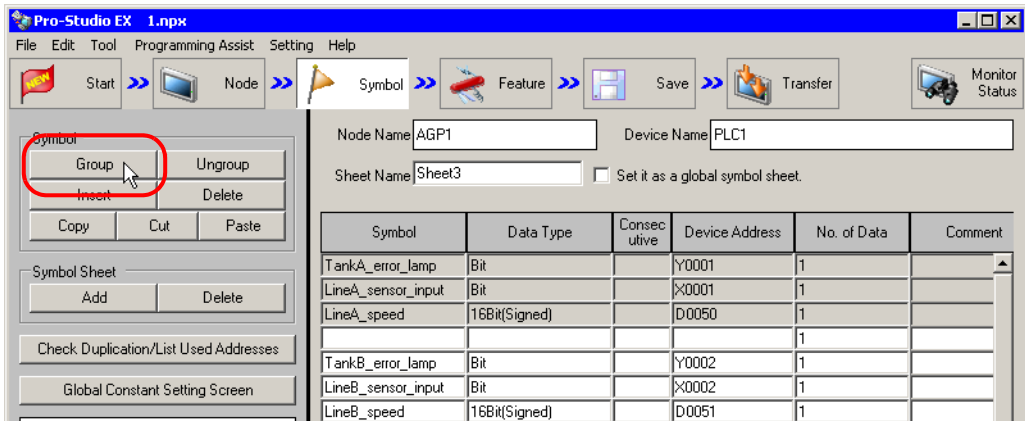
Pro-Studio EX 1.npx

File Edit Tool Programming Assist Setting Help

NEW Start Node Symbol Feature Save Transfer Monitor Status

Symbol
Group Ungroup
Insert Delete
Copy Cut Paste

Symbol Sheet
Add Delete

Check Duplication/List Used Addresses

Global Constant Setting Screen

Node Name AGP1 Device Name PLC1

Sheet Name Sheet3 Set it as a global symbol sheet.

| Symbol | Data Type | Consecutive | Device Address | No. of Data | Comment |
|---|---|---|---|---|---|
| TankA_error_lamp | Bit | | Y0001 | 1 | |
| LineA_sensor_input | Bit | | X0001 | 1 | |
| LineA_speed | 16Bit(Signed) | | D0050 | 1 | |
| | | | | 1 | |
| TankB_error_lamp | Bit | | Y0002 | 1 | |
| LineB_sensor_input | Bit | | X0002 | 1 | |
| LineB_speed | 16Bit(Signed) | | D0051 | 1 | |